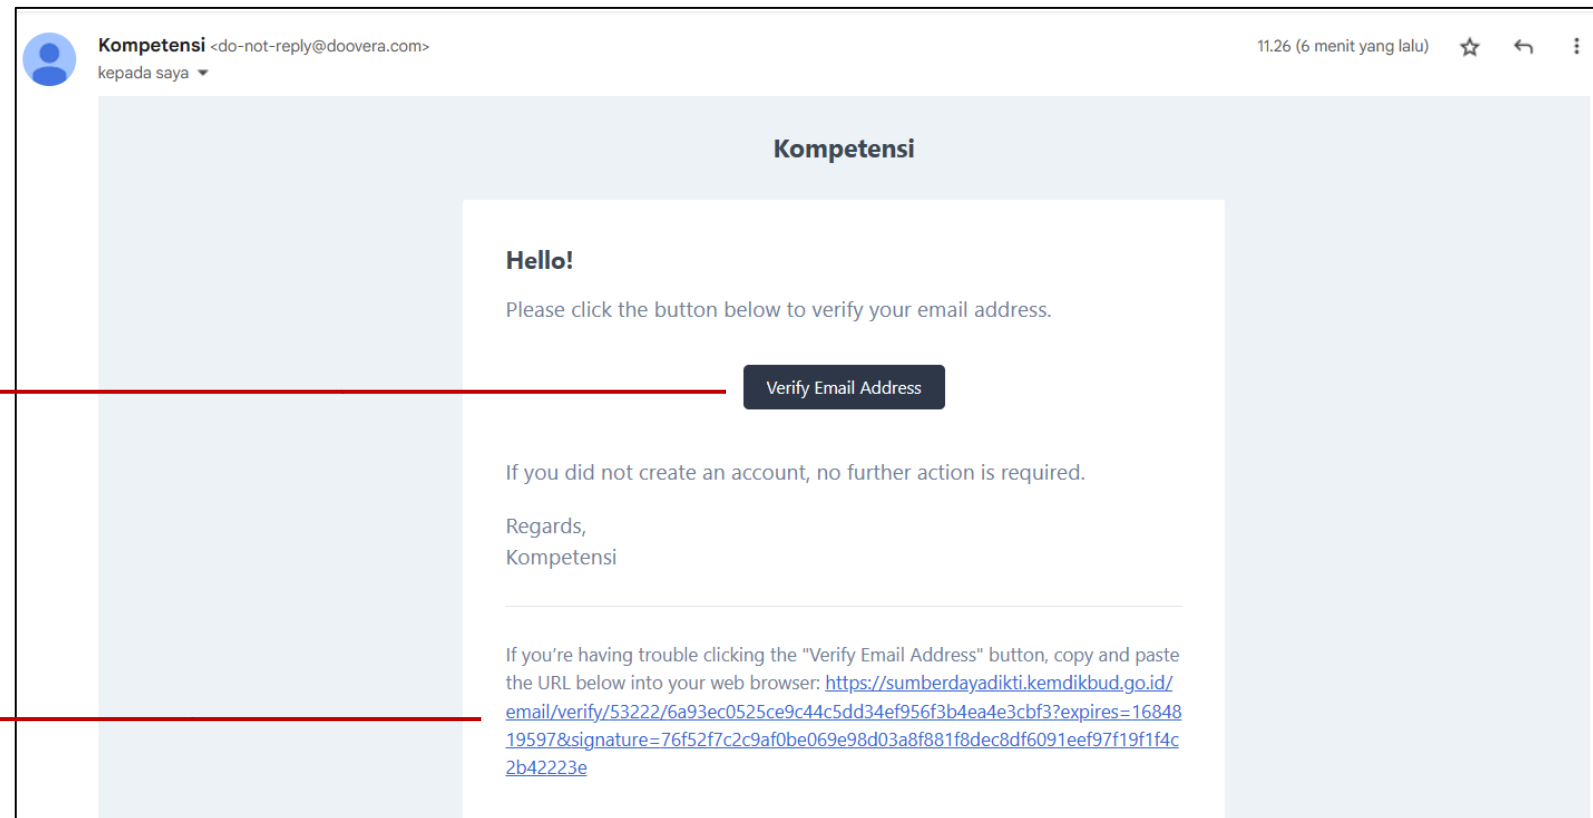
Kompetensi <do-not-reply@doovera.com>
kepada saya

11.26 (6 menit yang lalu)

Kompetensi

Hello!

Please click the button below to verify your email address.

Verify Email Address

If you did not create an account, no further action is required.

Regards,
Kompetensi

If you're having trouble clicking the "Verify Email Address" button, copy and paste the URL below into your web browser: https://sumberdayadikti.kemdikbud.go.id/email/verify/53222/6a93ec0525ce9c44c5dd34ef956f3b4ea4e3cbf3?expires=1684819597&signature=76f52f7c2c9af0be069e98d03a8f881f8dec8df6091eef97f19f1f4c2b42223e